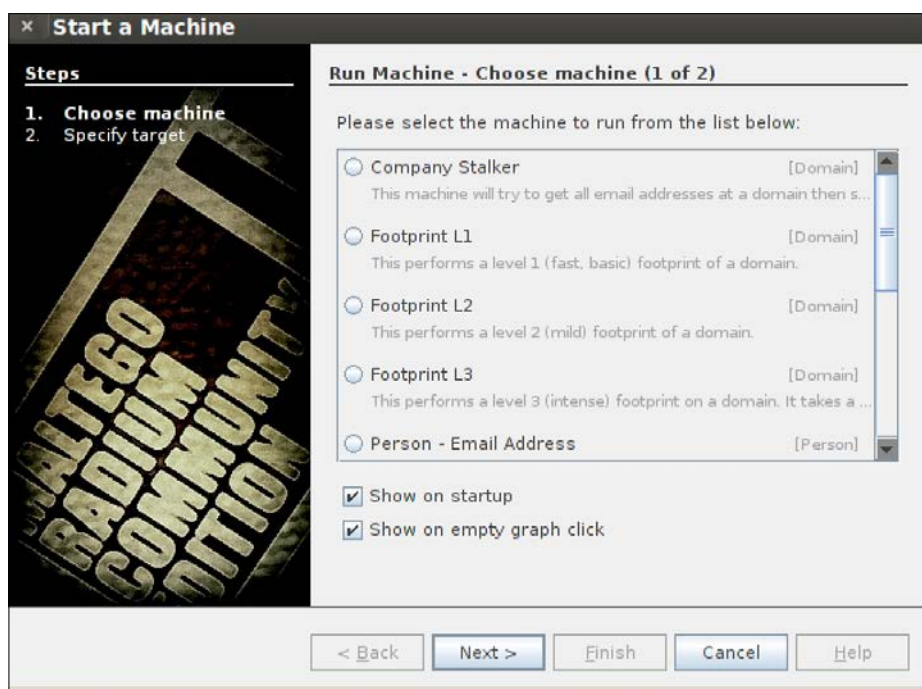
× Start a Machine

Steps

1. Choose machine
2. Specify target

MALTEGO RADIUM COMMUNITY EDITION

Run Machine - Choose machine (1 of 2)

Please select the machine to run from the list below:

Company Stalker [Domain]
This machine will try to get all email addresses at a domain then s...

Footprint L1 [Domain]
This performs a level 1 (fast, basic) footprint of a domain.

Footprint L2 [Domain]
This performs a level 2 (mild) footprint of a domain.

Footprint L3 [Domain]
This performs a level 3 (intense) footprint on a domain. It takes a ...

Person - Email Address [Person]

Show on startup

Show on empty graph click

< Back Next > Finish Cancel Help